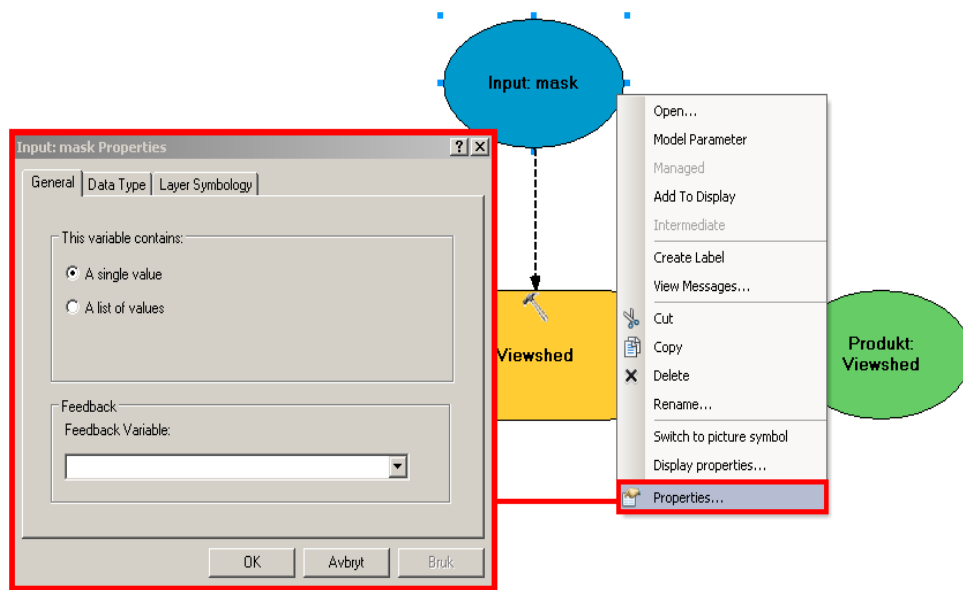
Input: mask

Input: mask Properties

? X

General | Data Type | Layer Symbology

This variable contains:

A single value

A list of values

Feedback

Feedback Variable:

OK | Avbryt | Bruk

Viewshed

Produkt: Viewshed

Open...
Model Parameter
Managed
Add To Display
Intermediate
Create Label
View Messages...
Cut
Copy
Delete
Rename...
Switch to picture symbol
Display properties...
Properties...